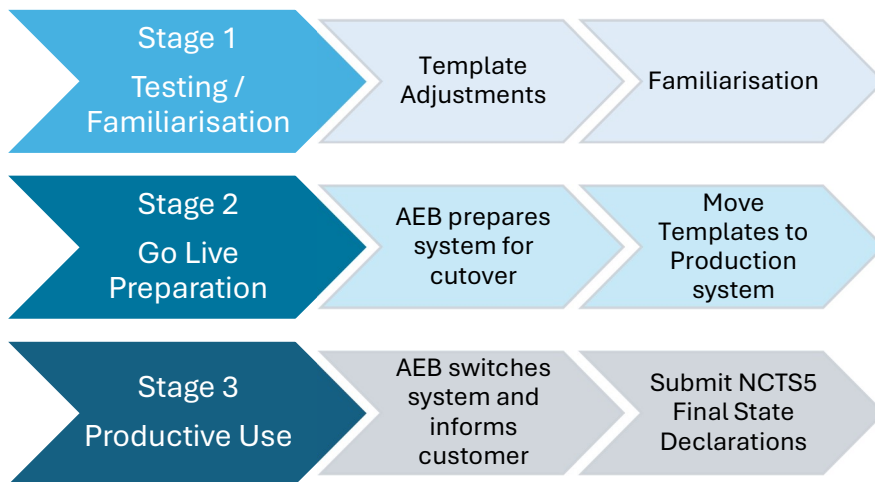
Stage 1
Testing / Familiarisation

Template Adjustments

Familiarisation

Stage 2
Go Live Preparation

AEB prepares system for cutover

Move Templates to Production system

Stage 3
Productive Use

AEB switches system and informs customer

Submit NCTS5 Final State Declarations